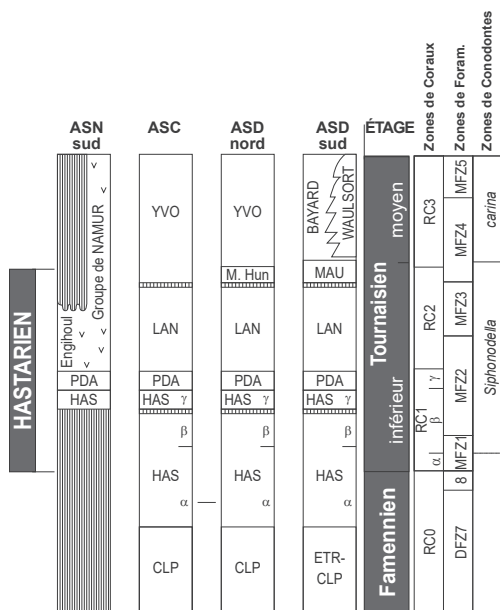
HASTARIEN

ASN sud
Groupe de NAMUR
Engihoul
PDA
HAS

ASC
YVO
LAN
PDA
HAS γ
β
HAS
α
CLP

ASD nord
YVO
M. Hun
LAN
PDA
HAS γ
β
HAS
α
CLP

ASD sud
BAYARD
WAULSORT
MAU
LAN
PDA
HAS γ
β
HAS
α
ETR-CLP

ÉTAGE
Tournaisien
moyen
inférieur
Famennien

Zones de Coraux
RC3
RC2
RC1
α β γ
RC0

Zones de Foram.
MFZ5
MFZ4
MFZ3
MFZ2
MFZ1
8
DFZ7

Zones de Conodontes
carina
Siphonodella